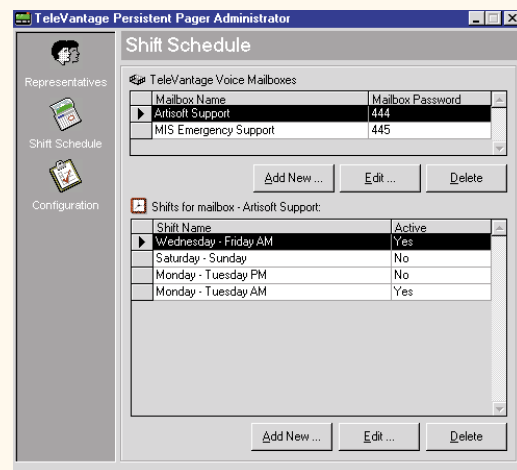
TeleVantage Persistent Pager Administrator

Representatives

Shift Schedule

Configuration

Shift Schedule

TeleVantage Voice Mailboxes

| Mailbox Name | Mailbox Password |
|---|---|
| Artisoft Support | 444 |
| MIS Emergency Support | 445 |

Add New ... Edit ... Delete

Shifts for mailbox - Artisoft Support:

| Shift Name | Active |
|---|---|
| Wednesday - Friday AM | Yes |
| Saturday - Sunday | No |
| Monday - Tuesday PM | No |
| Monday - Tuesday AM | Yes |

Add New ... Edit ... Delete